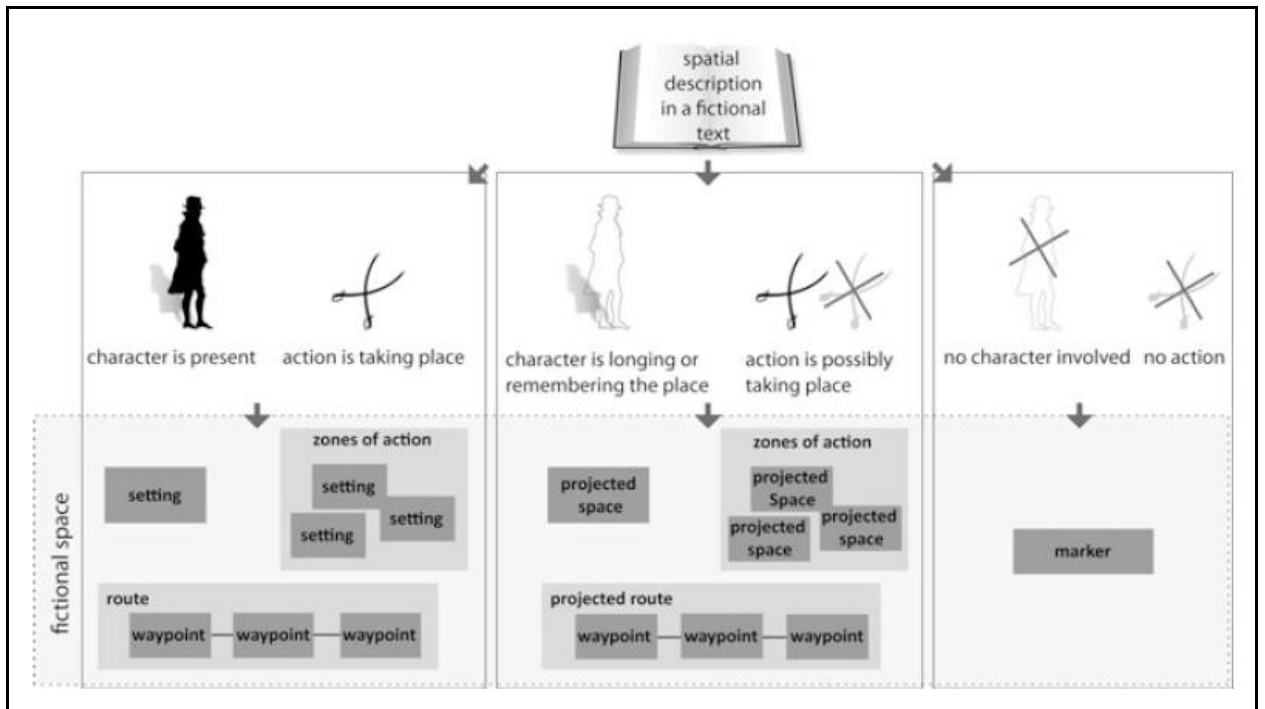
spatial description in a fictional text

character is present

action is taking place

character is longing or remembering the place

action is possibly taking place

no character involved

no action

fictional space

setting

zones of action

setting

setting

setting

route

waypoint

waypoint

waypoint

projected space

zones of action

projected Space

projected space

projected space

projected route

waypoint

waypoint

waypoint

marker